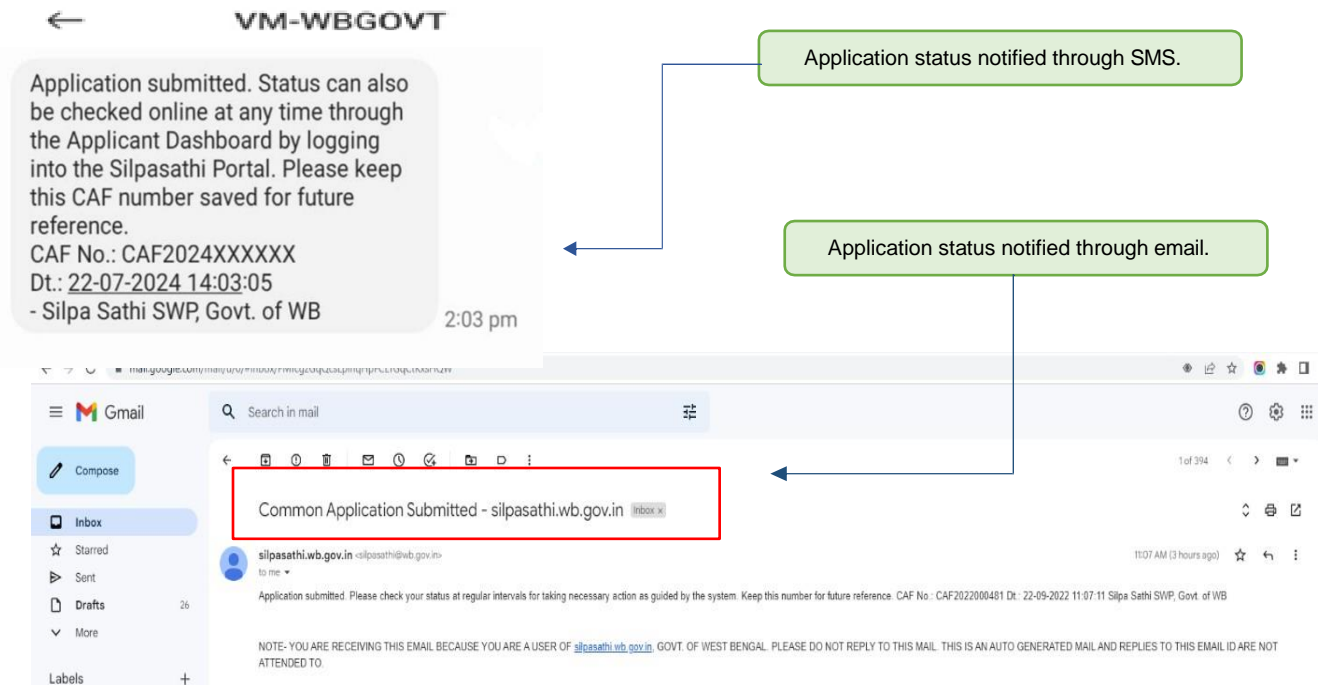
←
VM-WBGOVT

Application submitted. Status can also be checked online at any time through the Applicant Dashboard by logging into the Silpasathi Portal. Please keep this CAF number saved for future reference.
CAF No.: CAF2024XXXXXX
Dt.: 22-07-2024 14:03:05
- Silpa Sathi SWP, Govt. of WB

2:03 pm

Application status notified through SMS.

Application status notified through email.

mail.google.com/mail/u/0/#inbox/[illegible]

Gmail

Search in mail

Compose

Inbox
Starred
Sent
Drafts 26
More

Labels +

1 of 394

Common Application Submitted - silpasathi.wb.gov.in Inbox ×

silpasathi.wb.gov.in <silpasathi@wb.gov.in>
to me

11:07 AM (3 hours ago)

Application submitted. Please check your status at regular intervals for taking necessary action as guided by the system. Keep this number for future reference. CAF No.: CAF2022000481 Dt.: 22-09-2022 11:07:11 Silpa Sathi SWP, Govt. of WB

NOTE- YOU ARE RECEIVING THIS EMAIL BECAUSE YOU ARE A USER OF silpasathi.wb.gov.in, GOVT. OF WEST BENGAL. PLEASE DO NOT REPLY TO THIS MAIL. THIS IS AN AUTO GENERATED MAIL AND REPLIES TO THIS EMAIL ID ARE NOT ATTENDED TO.